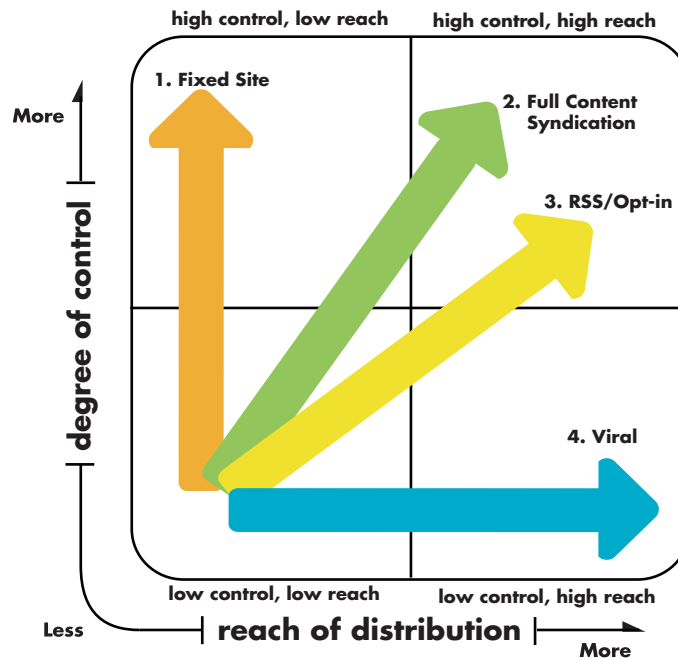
high control, low reach

high control, high reach

More

degree of control

1. Fixed Site

2. Full Content Syndication

3. RSS/Opt-in

4. Viral

low control, low reach

low control, high reach

Less

reach of distribution

More